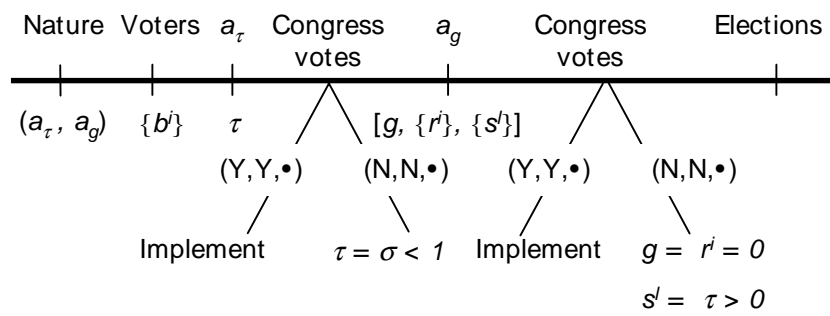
Nature Voters $a_\tau$ Congress votes $a_g$ Congress votes Elections

$(a_\tau, a_g)$ $\{b^i\}$ $\tau$ $[g, \{r^i\}, \{s^l\}]$

(Y,Y,•) (N,N,•) (Y,Y,•) (N,N,•)

Implement $\tau = \sigma < 1$ Implement $g = r^i = 0$

$s^l = \tau > 0$